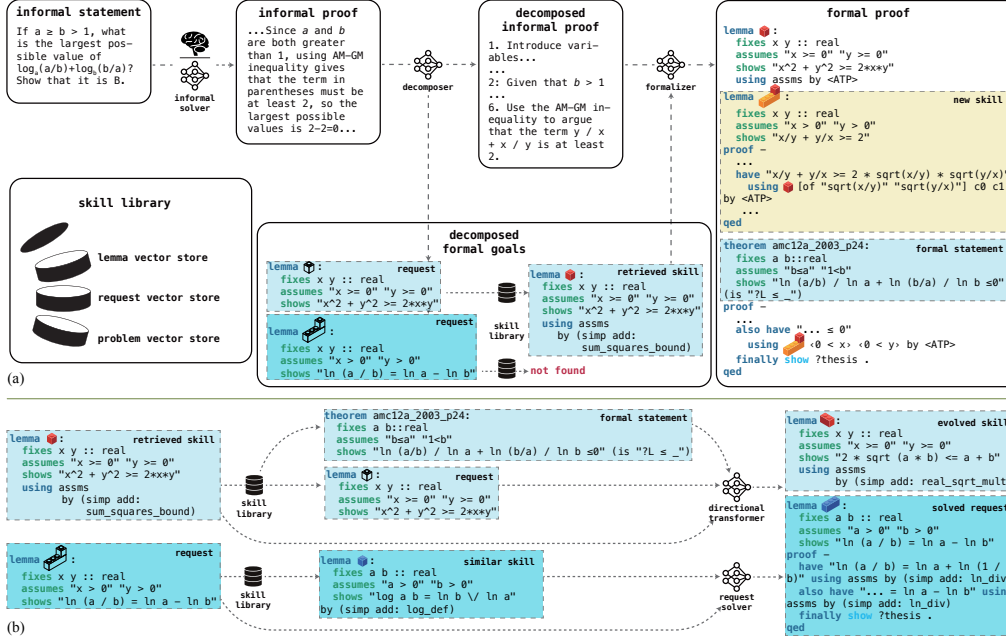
informal statement
If a ≥ b > 1, what is the largest possible value of $\log_a(a/b)+\log_b(b/a)$? Show that it is B.

informal solver

informal proof
...Since a and b are both greater than 1, using AM-GM inequality gives that the term in parentheses must be at least 2, so the largest possible values is 2−2=0...

decomposer

decomposed informal proof
1. Introduce variables...
...
2: Given that b > 1
...
6. Use the AM-GM inequality to argue that the term y / x + x / y is at least 2

formalizer

formal proof
lemma :
fixes x y :: real
assumes "x >= 0" "y >= 0"
shows "x^2 + y^2 >= 2*x*y"
using assms by <ATP>
lemma : new skill
fixes x y :: real
assumes "x > 0" "y > 0"
shows "x/y + y/x >= 2"
proof -
...
have "x/y + y/x >= 2 * sqrt(x/y) * sqrt(y/x)"
using [of "sqrt(x/y)" "sqrt(y/x)"] c0 c1
by <ATP>
...
qed
theorem amc12a_2003_p24: formal statement
fixes a b::real
assumes "b≤a" "1<b"
shows "ln (a/b) / ln a + ln (b/a) / ln b ≤0"
(is "?L ≤ _")
proof -
...
also have "... ≤ 0"
using ‹0 < x› ‹0 < y› by <ATP>
finally show ?thesis .
qed

skill library
lemma vector store
request vector store
problem vector store

decomposed formal goals
lemma : request
fixes x y :: real
assumes "x >= 0" "y >= 0"
shows "x^2 + y^2 >= 2*x*y"
lemma : request
fixes x y :: real
assumes "x > 0" "y > 0"
shows "ln (a / b) = ln a − ln b"
skill library
lemma : retrieved skill
fixes x y :: real
assumes "x >= 0" "y >= 0"
shows "x^2 + y^2 >= 2*x*y"
using assms
by (simp add: sum_squares_bound)
not found

(a)

lemma : retrieved skill
fixes x y :: real
assumes x >= 0" "y >= 0"
shows "x^2 + y^2 >= 2*x*y"
using assms
by (simp add: sum_squares_bound)
skill library
theorem amc12a_2003_p24: formal statement
fixes a b::real
assumes "b≤a" "1<b"
shows "ln (a/b) / ln a + ln (b/a) / ln b ≤0" (is "?L ≤ _")
lemma : request
fixes x y :: real
assumes "x >= 0" "y >= 0"
shows "x^2 + y^2 >= 2*x*y"
directional transformer
lemma : evolved skill
fixes x y :: real
assumes "x >= 0" "y >= 0"
shows "2 * sqrt (a * b) <= a + b"
using assms
by (simp add: real_sqrt_mult
lemma : request
fixes x y :: real
assumes "x > 0" "y > 0"
shows "ln (a / b) = ln a − ln b"
skill library
lemma : similar skill
fixes a b :: real
assumes "a > 0" "b > 0"
shows "log a b = ln b \/ ln a"
by (simp add: log_def)
request solver
lemma : solved request
fixes a b :: real
assumes "a > 0" "b > 0"
shows "ln (a / b) = ln a − ln b"
proof -
have "ln (a / b) = ln a + ln (1 /
b)" using assms by (simp add: ln_div
also have "... = ln a − ln b" usin
assms by (simp add: ln_div)
finally show ?thesis .
qed

(b)